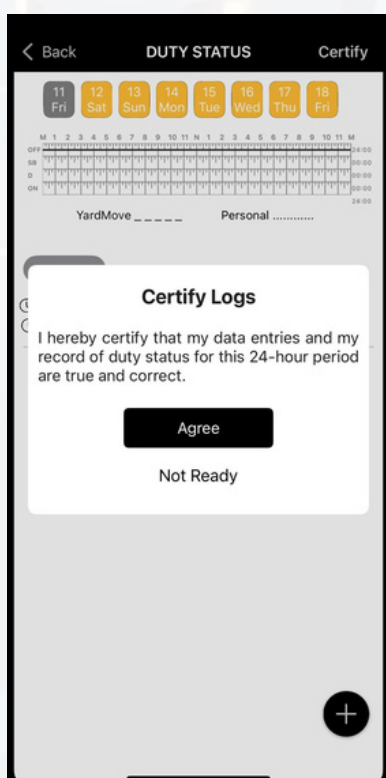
< Back DUTY STATUS Certify

11 Fri 12 Sat 13 Sun 14 Mon 15 Tue 16 Wed 17 Thu 18 Fri

M 1 2 3 4 5 6 7 8 9 10 11 N 1 2 3 4 5 6 7 8 9 10 11 M
OFF
SB
D
ON
24:00
00:00
00:00
00:00
24:00

YardMove _ _ _ _ _ Personal ............

Certify Logs

I hereby certify that my data entries and my record of duty status for this 24-hour period are true and correct.

Agree

Not Ready

+